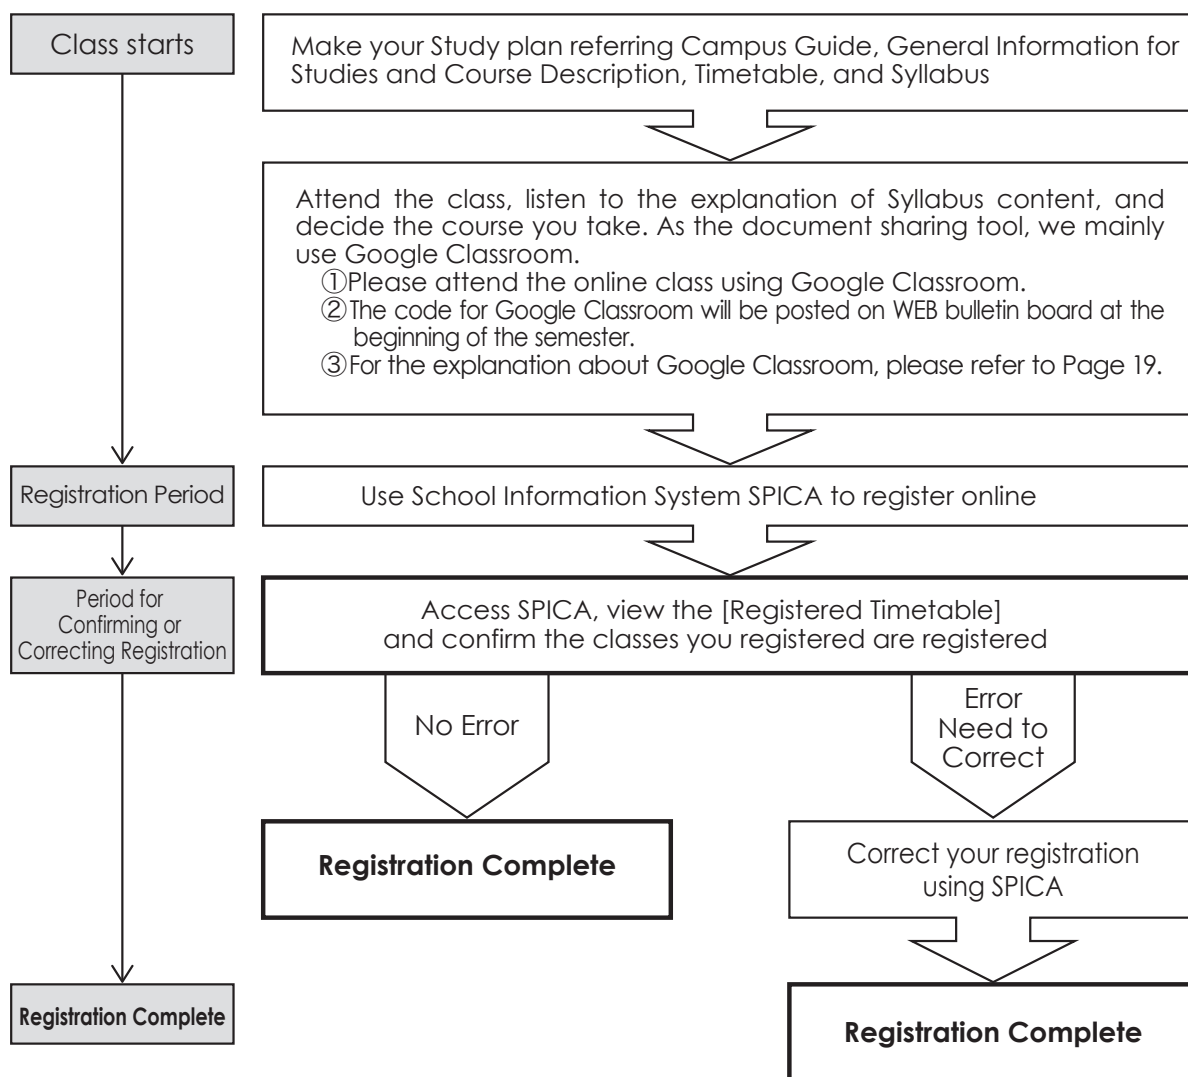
Class starts

Make your Study plan referring Campus Guide, General Information for Studies and Course Description, Timetable, and Syllabus

Attend the class, listen to the explanation of Syllabus content, and decide the course you take. As the document sharing tool, we mainly use Google Classroom.
①Please attend the online class using Google Classroom.
②The code for Google Classroom will be posted on WEB bulletin board at the beginning of the semester.
③For the explanation about Google Classroom, please refer to Page 19.

Registration Period

Use School Information System SPICA to register online

Period for Confirming or Correcting Registration

Access SPICA, view the [Registered Timetable] and confirm the classes you registered are registered

No Error

Error Need to Correct

Registration Complete

Correct your registration using SPICA

Registration Complete

Registration Complete